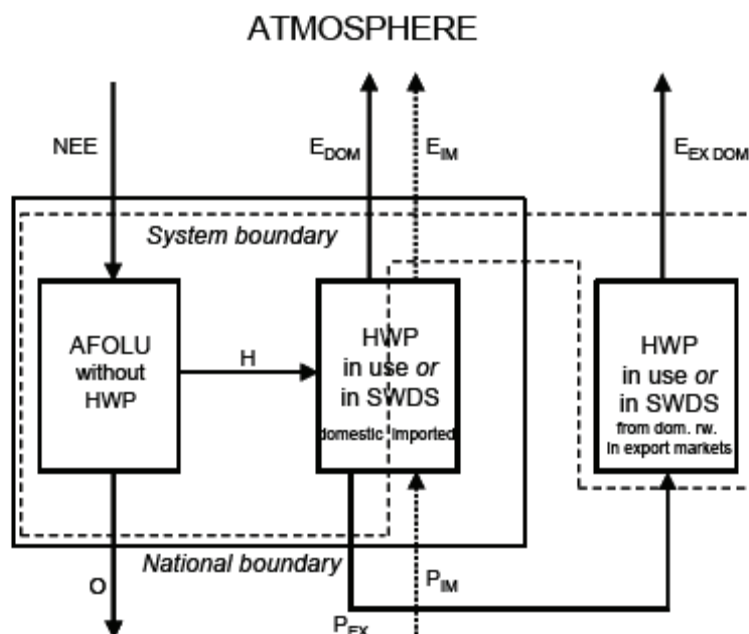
ATMOSPHERE

NEE

$E_{DOM}$

$E_{IM}$

$E_{EX\ DOM}$

System boundary

AFOLU without HWP

H

HWP in use *or* in SWDS

domestic imported

HWP in use *or* in SWDS

from dom. rw. in export markets

National boundary

O

$P_{IM}$

$P_{EX}$